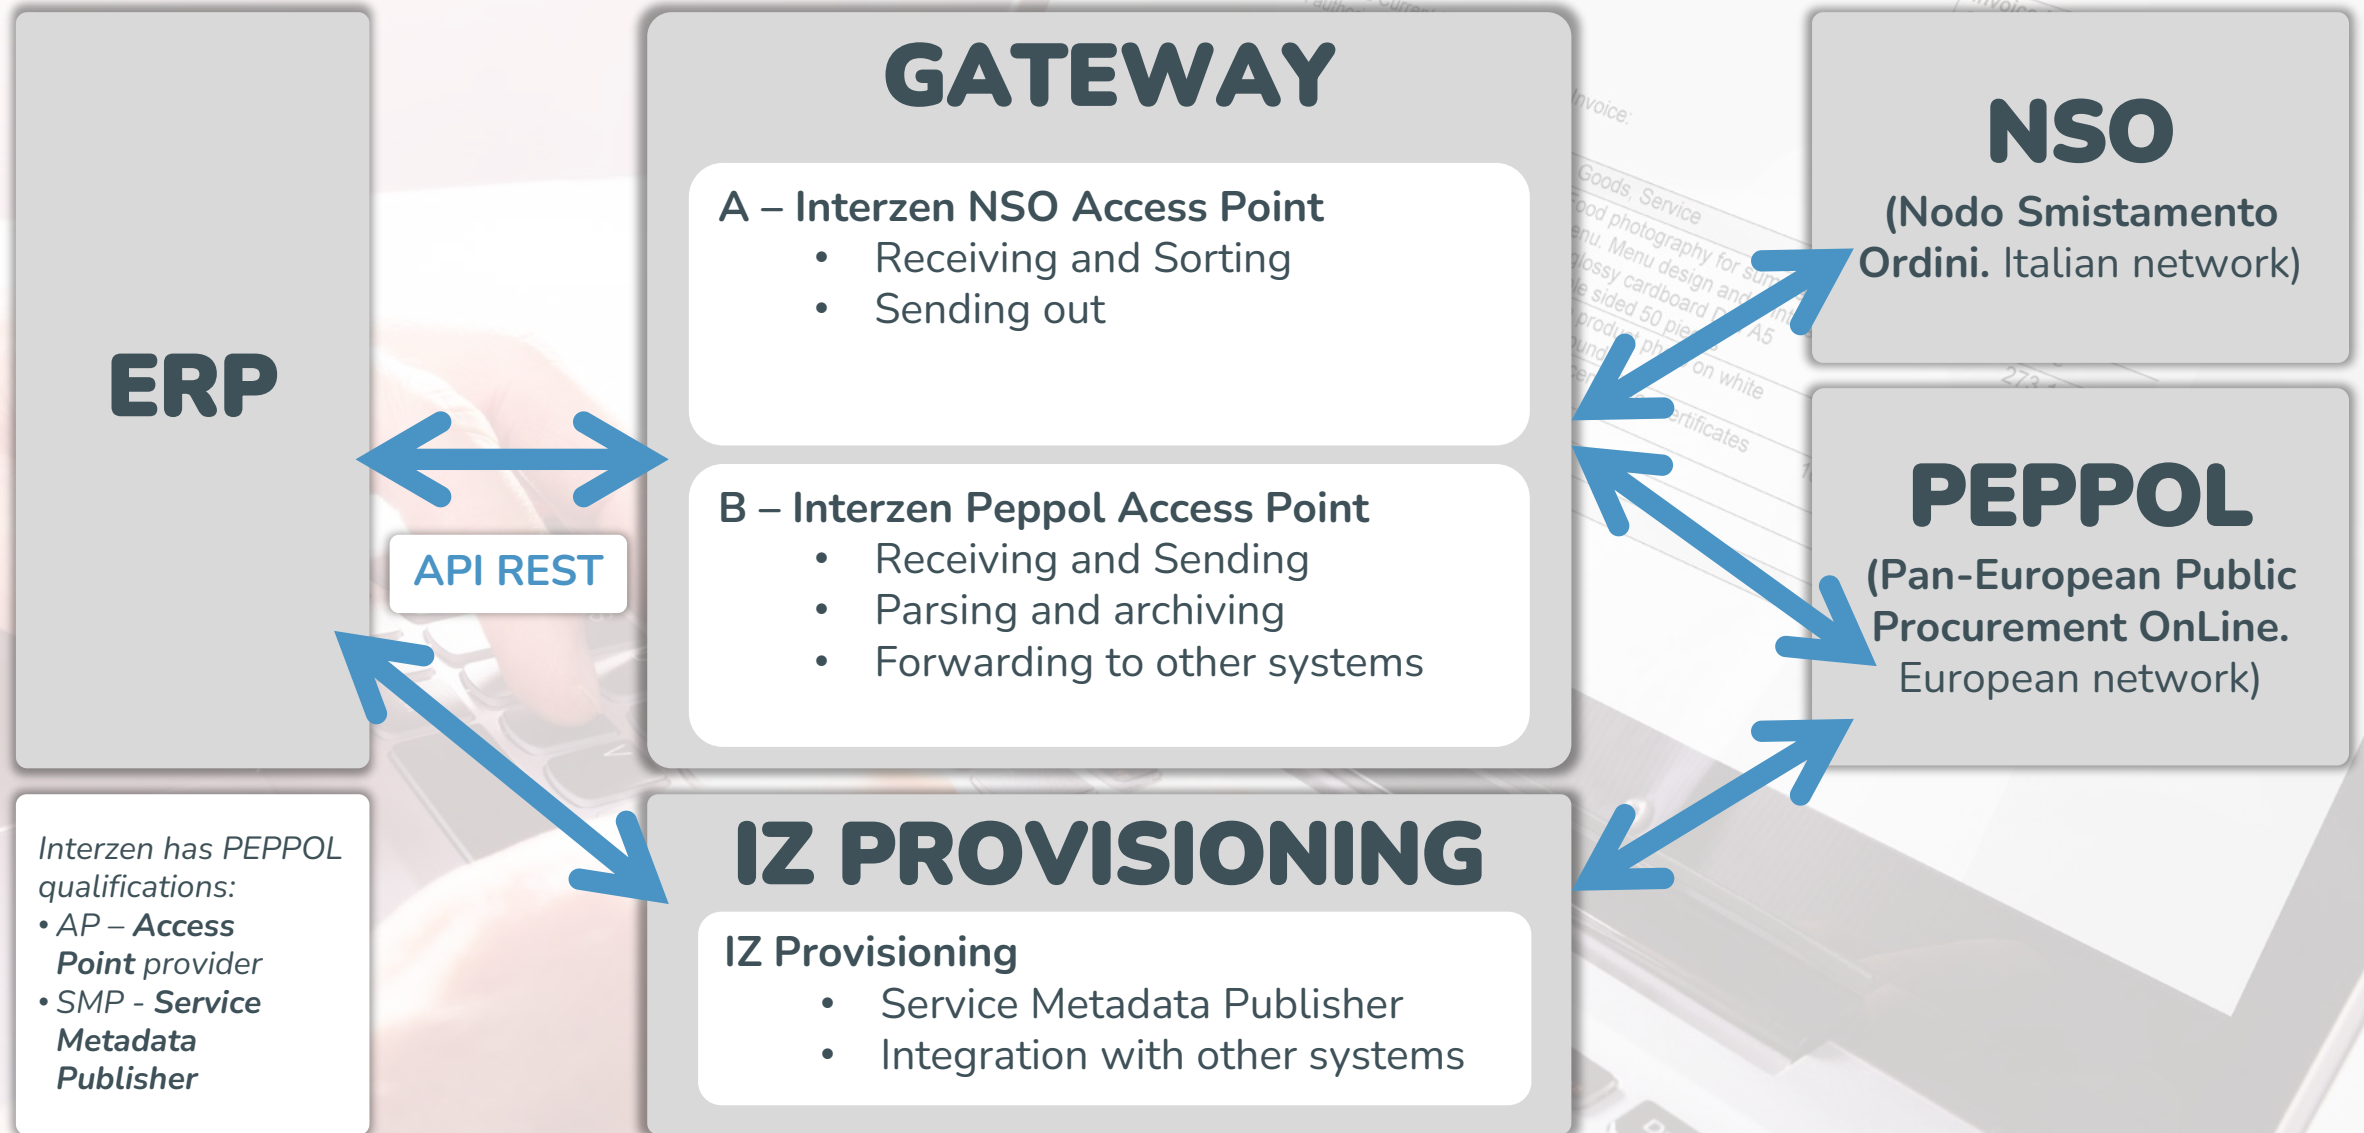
ERP

API REST

Interzen has PEPPOL qualifications:
• AP – Access Point provider
• SMP - Service Metadata Publisher

GATEWAY

A – Interzen NSO Access Point
• Receiving and Sorting
• Sending out

B – Interzen Peppol Access Point
• Receiving and Sending
• Parsing and archiving
• Forwarding to other systems

IZ PROVISIONING

IZ Provisioning
• Service Metadata Publisher
• Integration with other systems

NSO
(Nodo Smistamento Ordini. Italian network)

PEPPOL
(Pan-European Public Procurement OnLine. European network)